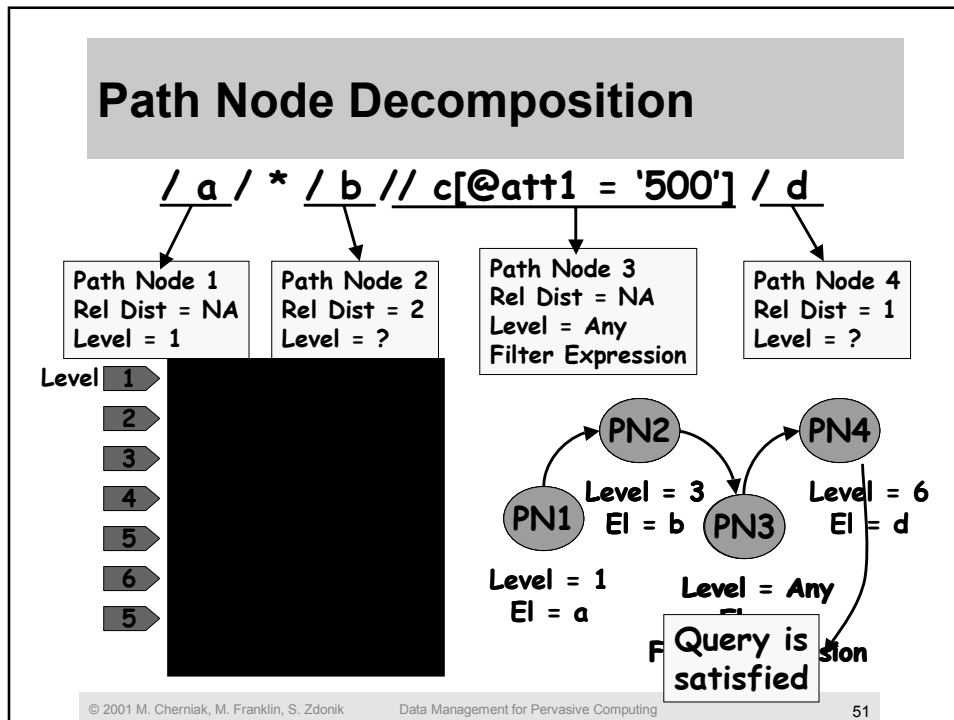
Path Node Decomposition

/ a / * / b // c[@att1 = '500'] / d

Path Node 1
Rel Dist = NA
Level = 1

Path Node 2
Rel Dist = 2
Level = ?

Path Node 3
Rel Dist = NA
Level = Any
Filter Expression

Path Node 4
Rel Dist = 1
Level = ?

Level 1
2
3
4
5
6
5

PN2
PN4
PN1
PN3

Level = 3
El = b

Level = 6
El = d

Level = 1
El = a

Level = Any
El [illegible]
F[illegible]sion

Query is satisfied

© 2001 M. Cherniak, M. Franklin, S. Zdonik
Data Management for Pervasive Computing
51